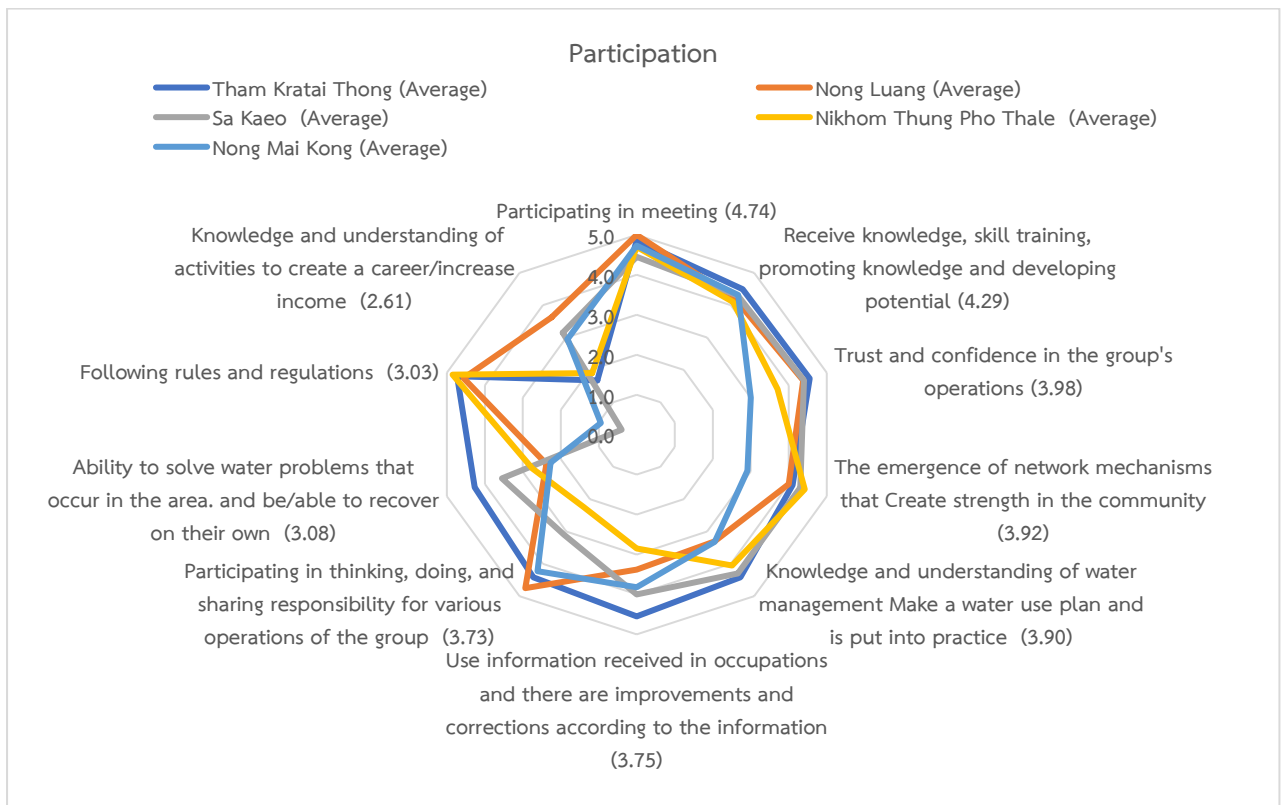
Participation

Tham Kratai Thong (Average)
Nong Luang (Average)
Sa Kaeo (Average)
Nikhom Thung Pho Thale (Average)
Nong Mai Kong (Average)

Participating in meeting (4.74)

Receive knowledge, skill training, promoting knowledge and developing potential (4.29)

Trust and confidence in the group's operations (3.98)

The emergence of network mechanisms that Create strength in the community (3.92)

Knowledge and understanding of water management Make a water use plan and is put into practice (3.90)

Use information received in occupations and there are improvements and corrections according to the information (3.75)

Participating in thinking, doing, and sharing responsibility for various operations of the group (3.73)

Ability to solve water problems that occur in the area. and be/able to recover on their own (3.08)

Following rules and regulations (3.03)

Knowledge and understanding of activities to create a career/increase income (2.61)

5.0
4.0
3.0
2.0
1.0
0.0